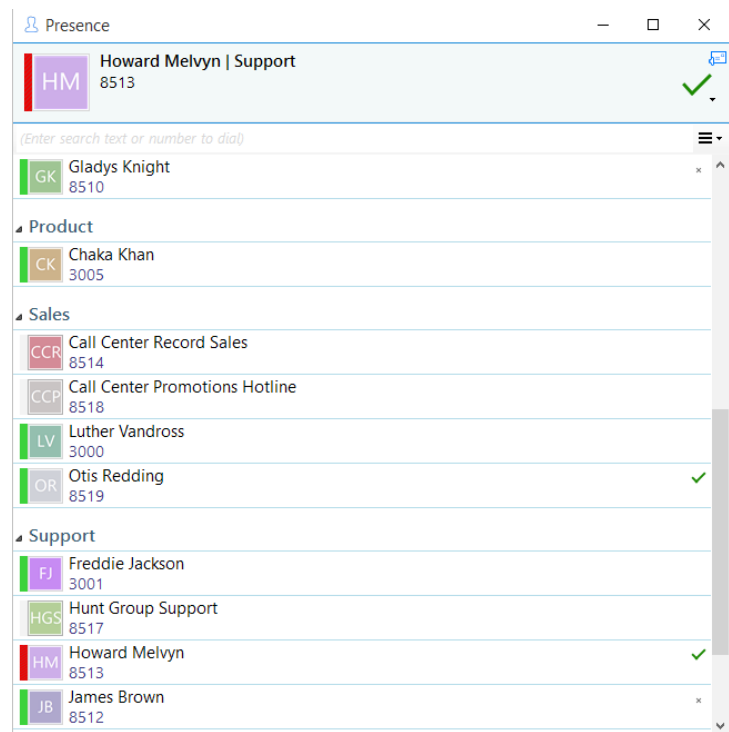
Presence

HM
Howard Melvyn | Support
8513

(Enter search text or number to dial)

GK
Gladys Knight
8510
×

Product

CK
Chaka Khan
3005

Sales

CCR
Call Center Record Sales
8514

CCP
Call Center Promotions Hotline
8518

LV
Luther Vandross
3000

OR
Otis Redding
8519

Support

FJ
Freddie Jackson
3001

HGS
Hunt Group Support
8517

HM
Howard Melvyn
8513

JB
James Brown
8512
×